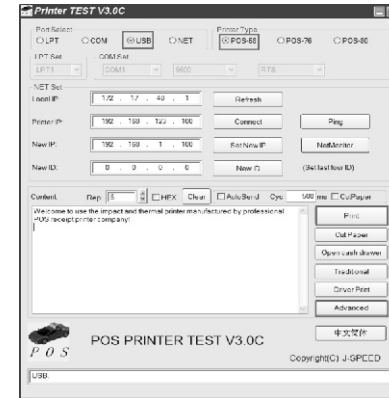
Printer TEST V3.0C

Port Select
LPT COM USB NET

Printer Type
POS-58 POS-76 POS-80

LPT Set
LPT1

COM Set
COM1 9600 RTS

NET Set
Local IP: 172 . 17 . 40 . 1 Refresh
Printer IP: 192 . 168 . 123 . 100 Connect Ping
New IP: 192 . 168 . 1 . 100 Set New IP NetMonitor
New ID: 0 . 0 . 0 . 0 New ID (Set last four ID)

Content Rep 5 HEX Clear AutoSend Cyc 500 ms CutPaper

Welcome to use the impact and thermal printer manufactured by professional POS receipt printer company!

Print
Cut Paper
Open cash drawer
Traditional
Driver Print
Advanced
中文软件

POS
POS PRINTER TEST V3.0C
Copyright(C) J-GPECD

USB